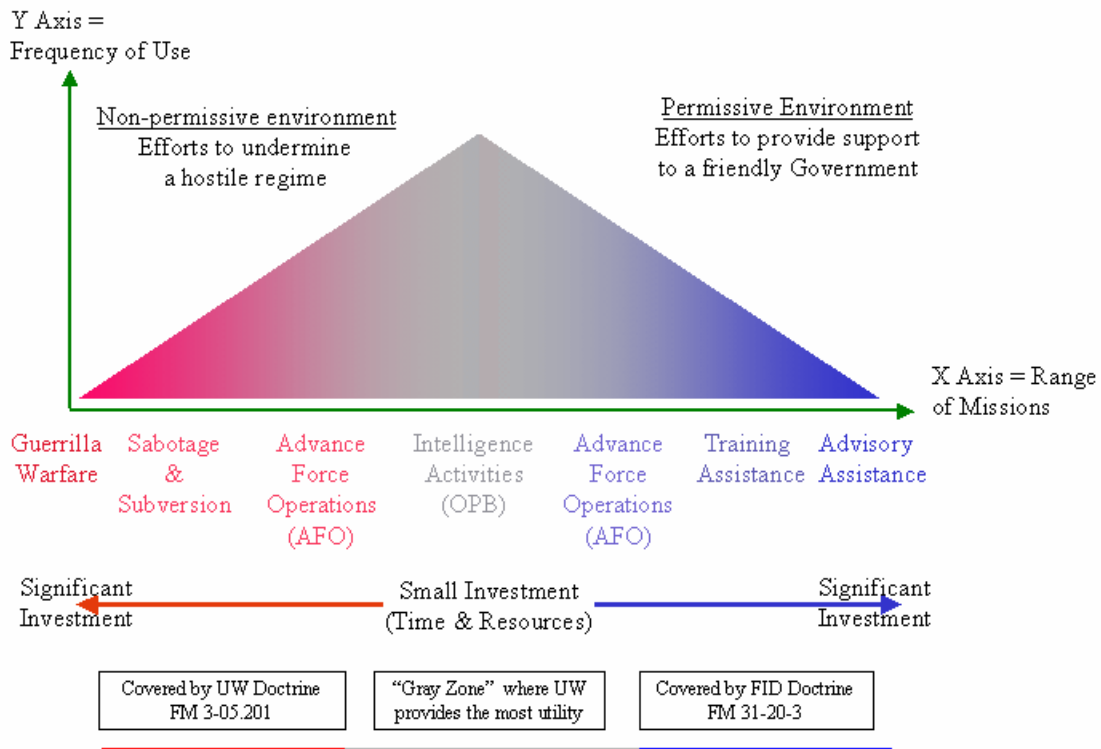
Y Axis =
Frequency of Use

Non-permissive environment
Efforts to undermine
a hostile regime

Permissive Environment
Efforts to provide support
to a friendly Government

X Axis = Range
of Missions

Guerrilla Warfare

Sabotage & Subversion

Advance Force Operations (AFO)

Intelligence Activities (OPB)

Advance Force Operations (AFO)

Training Assistance

Advisory Assistance

Significant Investment

Small Investment
(Time & Resources)

Significant Investment

Covered by UW Doctrine
FM 3-05.201

"Gray Zone" where UW
provides the most utility

Covered by FID Doctrine
FM 31-20-3